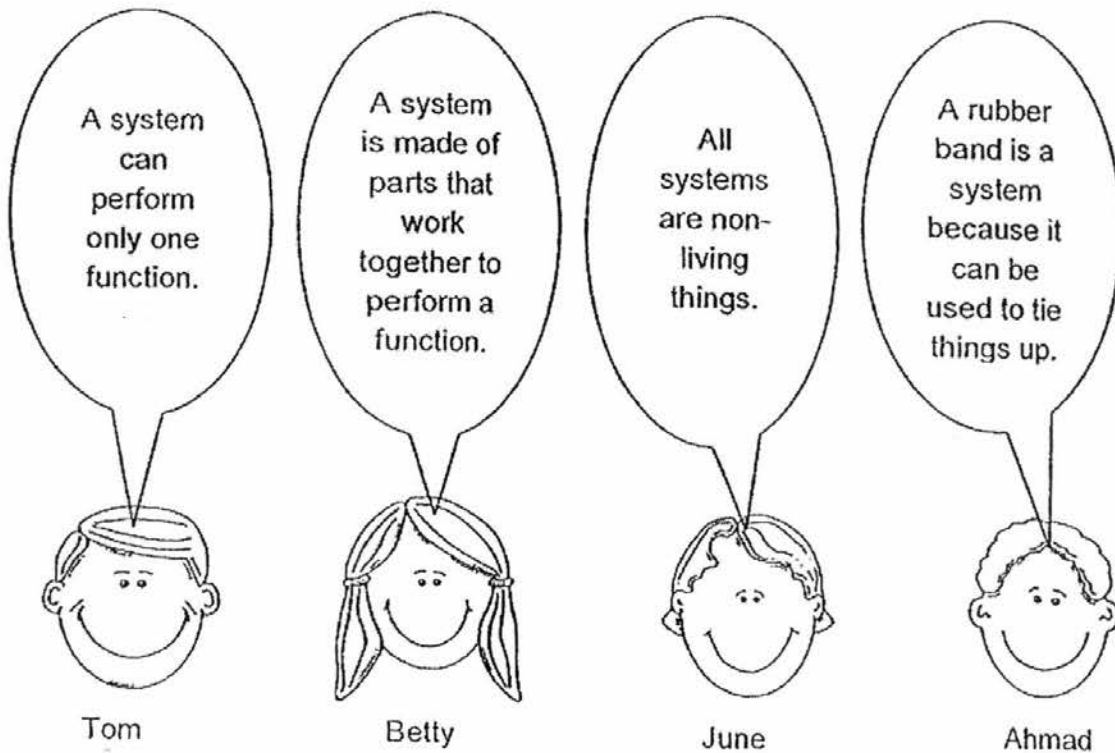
A system can perform only one function.

A system is made of parts that work together to perform a function.

All systems are non-living things.

A rubber band is a system because it can be used to tie things up.

Tom

Betty

June

Ahmad